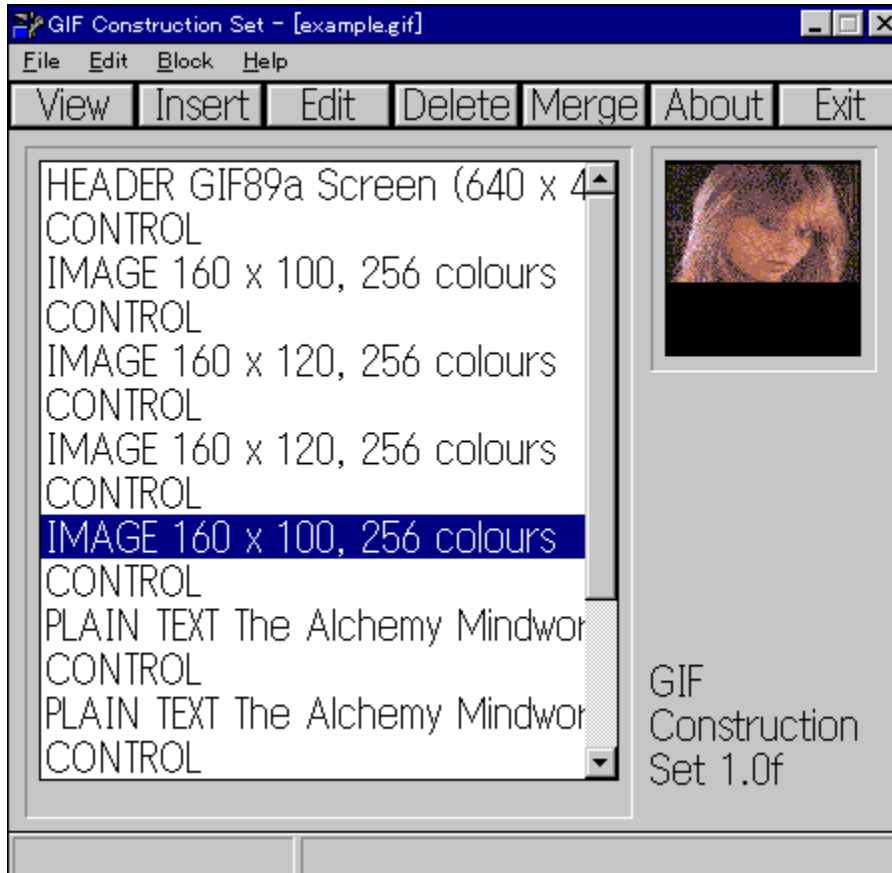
GIF Construction Set - [example.gif]

File Edit Block Help

View Insert Edit Delete Merge About Exit

HEADER GIF89a Screen (640 x 4
CONTROL
IMAGE 160 x 100, 256 colours
CONTROL
IMAGE 160 x 120, 256 colours
CONTROL
IMAGE 160 x 120, 256 colours
CONTROL
IMAGE 160 x 100, 256 colours
CONTROL
PLAIN TEXT The Alchemy Mindwor
CONTROL
PLAIN TEXT The Alchemy Mindwor
CONTROL

GIF Construction Set 1.0f